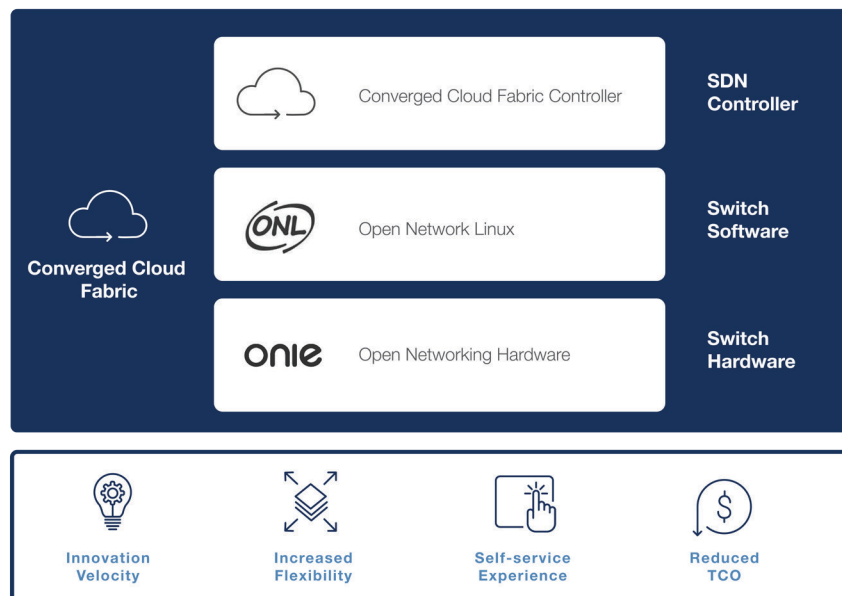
Converged Cloud Fabric

Converged Cloud Fabric Controller

SDN Controller

ONL

Open Network Linux

Switch Software

onie

Open Networking Hardware

Switch Hardware

Innovation Velocity

Increased Flexibility

Self-service Experience

$

Reduced TCO